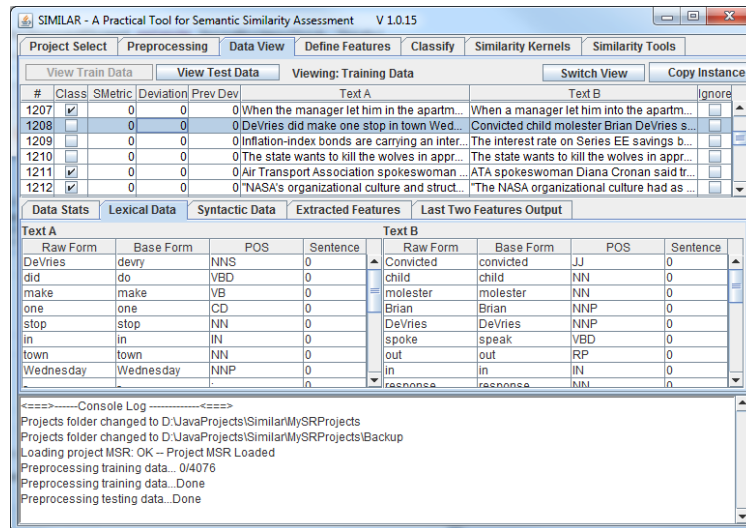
SIMILAR - A Practical Tool for Semantic Similarity Assessment V 1.0.15

Project Select | Preprocessing | Data View | Define Features | Classify | Similarity Kernels | Similarity Tools

View Train Data | View Test Data | Viewing: Training Data | Switch View | Copy Instance

| # | Class | SMetric | Deviation | Prev Dev | Text A | Text B | Ignore |
|---|---|---|---|---|---|---|---|
| 1207 | ✔ | 0 | 0 | 0 | When the manager let him in the apartm... | When a manager let him into the apartm... | |
| 1208 | | 0 | 0 | 0 | DeVries did make one stop in town Wed... | Convicted child molester Brian DeVries s... | |
| 1209 | | 0 | 0 | 0 | Inflation-index bonds are carrying an inter... | The interest rate on Series EE savings b... | |
| 1210 | | 0 | 0 | 0 | The state wants to kill the wolves in appr... | The state wants to kill the wolves in appr... | |
| 1211 | ✔ | 0 | 0 | 0 | Air Transport Association spokeswoman ... | ATA spokeswoman Diana Cronan said tr... | |
| 1212 | ✔ | 0 | 0 | 0 | "NASA's organizational culture and struct... | "The NASA organizational culture had as ... | |

Data Stats | Lexical Data | Syntactic Data | Extracted Features | Last Two Features Output

Text A

| Raw Form | Base Form | POS | Sentence |
|---|---|---|---|
| DeVries | devry | NNS | 0 |
| did | do | VBD | 0 |
| make | make | VB | 0 |
| one | one | CD | 0 |
| stop | stop | NN | 0 |
| in | in | IN | 0 |
| town | town | NN | 0 |
| Wednesday | Wednesday | NNP | 0 |

Text B

| Raw Form | Base Form | POS | Sentence |
|---|---|---|---|
| Convicted | convicted | JJ | 0 |
| child | child | NN | 0 |
| molester | molester | NN | 0 |
| Brian | Brian | NNP | 0 |
| DeVries | DeVries | NNP | 0 |
| spoke | speak | VBD | 0 |
| out | out | RP | 0 |
| in | in | IN | 0 |
| response | response | NN | 0 |

<===>------Console Log -------------<===>
Projects folder changed to D:\JavaProjects\Similar\MySRProjects
Projects folder changed to D:\JavaProjects\Similar\MySRProjects\Backup
Loading project MSR: OK -- Project MSR Loaded
Preprocessing training data... 0/4076
Preprocessing training data...Done
Preprocessing testing data...Done